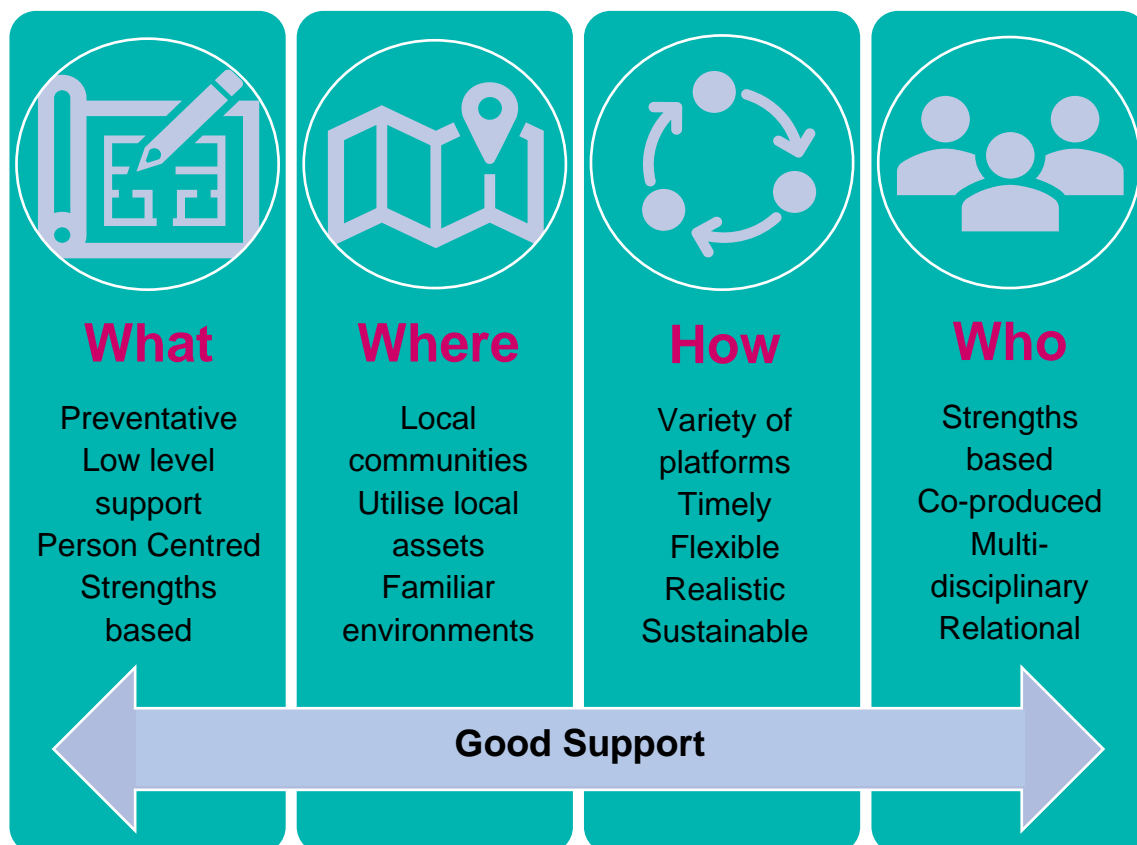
What

Preventative
Low level support
Person Centred
Strengths based

Where

Local communities
Utilise local assets
Familiar environments

How

Variety of platforms
Timely
Flexible
Realistic
Sustainable

Who

Strengths based
Co-produced
Multi-disciplinary
Relational

Good Support